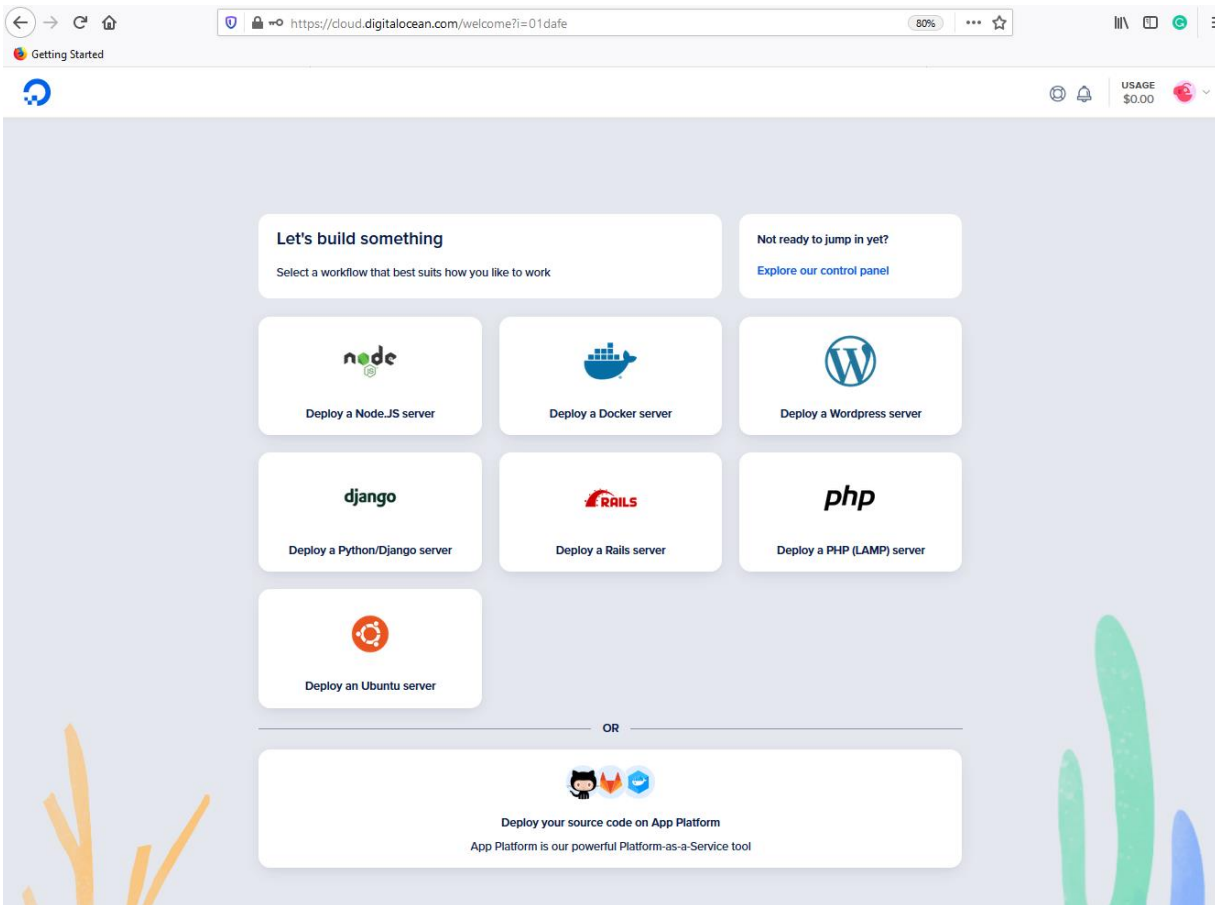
https://cloud.digitalocean.com/welcome?i=01dafe

80%

Getting Started

USAGE
$0.00

Let's build something

Select a workflow that best suits how you like to work

Not ready to jump in yet?

Explore our control panel

node

Deploy a Node.JS server

Deploy a Docker server

Deploy a Wordpress server

django

Deploy a Python/Django server

RAILS

Deploy a Rails server

php

Deploy a PHP (LAMP) server

Deploy an Ubuntu server

OR

Deploy your source code on App Platform

App Platform is our powerful Platform-as-a-Service tool